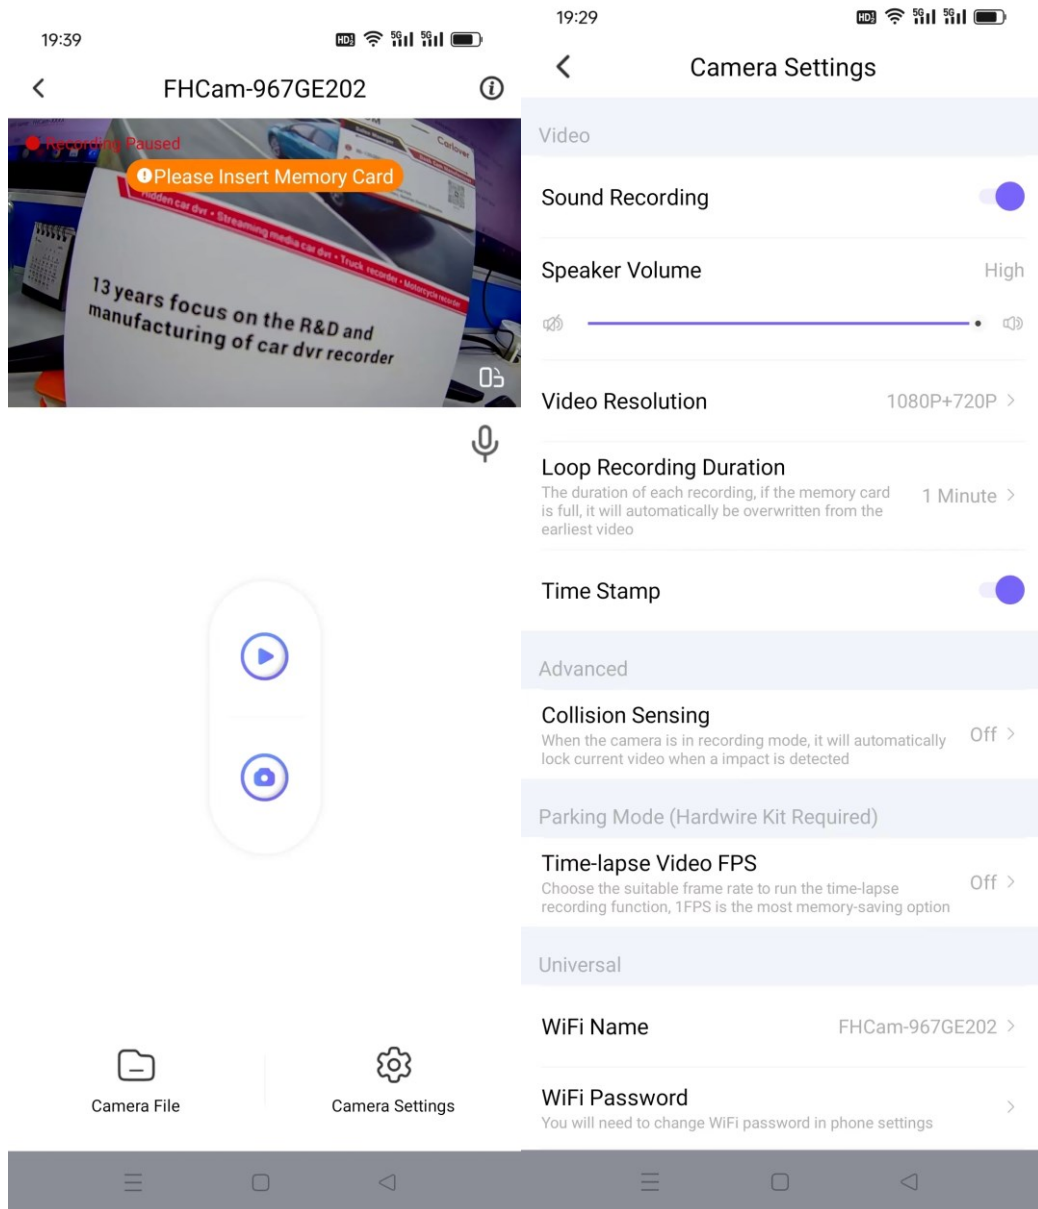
19:39

FHCam-967GE202

Recording Paused

Please Insert Memory Card

hidden car dvr • Streaming media car dvr • Truck recorder • Motorcycle recorder

13 years focus on the R&D and manufacturing of car dvr recorder

Camera File

Camera Settings

19:29

Camera Settings

Video

Sound Recording

Speaker Volume High

Video Resolution 1080P+720P

Loop Recording Duration
The duration of each recording, if the memory card is full, it will automatically be overwritten from the earliest video
1 Minute

Time Stamp

Advanced

Collision Sensing
When the camera is in recording mode, it will automatically lock current video when a impact is detected
Off

Parking Mode (Hardwire Kit Required)

Time-lapse Video FPS
Choose the suitable frame rate to run the time-lapse recording function, 1FPS is the most memory-saving option
Off

Universal

WiFi Name FHCam-967GE202

WiFi Password
You will need to change WiFi password in phone settings